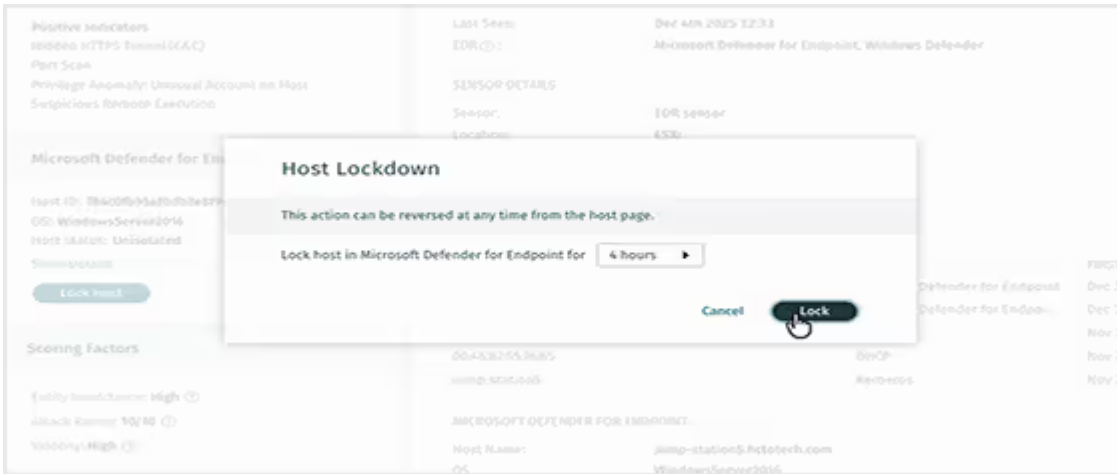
Positive Indicators
Hidden HTTPS Tunnel (C&C)
Port Scan
Privilege Anomaly: Unusual Account on Host
Suspicious Remote Execution

Last Seen: Dec 4th 2025 12:33
EDR: Microsoft Defender for Endpoint, Windows Defender

SENSOR DETAILS
Sensor: EDR sensor
Location: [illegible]

Microsoft Defender for En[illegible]

Host ID: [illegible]
OS: WindowsServer2016
Host status: Unisolated
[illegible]

Lock Host

Scoring Factors

Entity Importance: High
Attack Rating: 10/10
Velocity: High

Host Lockdown

This action can be reversed at any time from the host page.

Lock host in Microsoft Defender for Endpoint for 4 hours

Cancel Lock

Defender for Endpoint
Defender for Endp...
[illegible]
DHCP
Kerberos

MICROSOFT DEFENDER FOR ENDPOINT
Host Name: jump-station5.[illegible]tech.com
OS WindowsServer2016